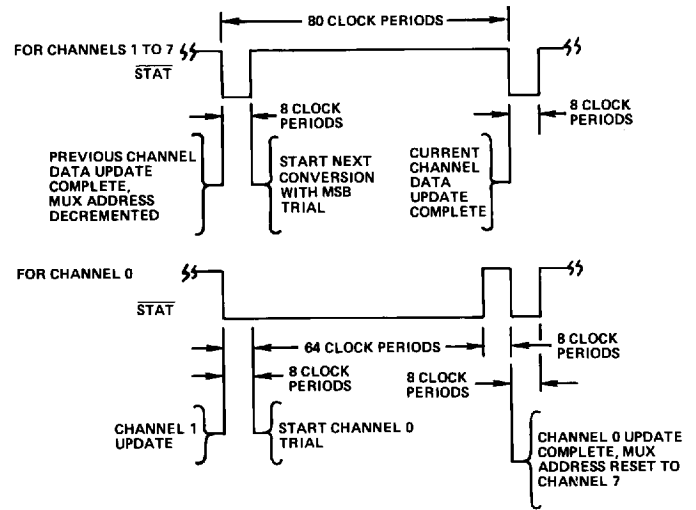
80 CLOCK PERIODS

FOR CHANNELS 1 TO 7

$\overline{STAT}$

8 CLOCK PERIODS

8 CLOCK PERIODS

PREVIOUS CHANNEL DATA UPDATE COMPLETE, MUX ADDRESS DECREMENTED

START NEXT CONVERSION WITH MSB TRIAL

CURRENT CHANNEL DATA UPDATE COMPLETE

FOR CHANNEL 0

$\overline{STAT}$

64 CLOCK PERIODS

8 CLOCK PERIODS

8 CLOCK PERIODS

8 CLOCK PERIODS

CHANNEL 1 UPDATE

START CHANNEL 0 TRIAL

CHANNEL 0 UPDATE COMPLETE, MUX ADDRESS RESET TO CHANNEL 7